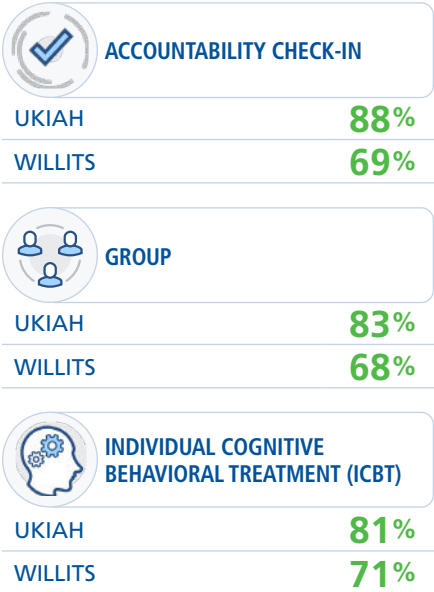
ACCOUNTABILITY CHECK-IN

| | |
|---|---|
| UKIAH | 88% |
| WILLITS | 69% |

GROUP

| | |
|---|---|
| UKIAH | 83% |
| WILLITS | 68% |

INDIVIDUAL COGNITIVE BEHAVIORAL TREATMENT (ICBT)

| | |
|---|---|
| UKIAH | 81% |
| WILLITS | 71% |